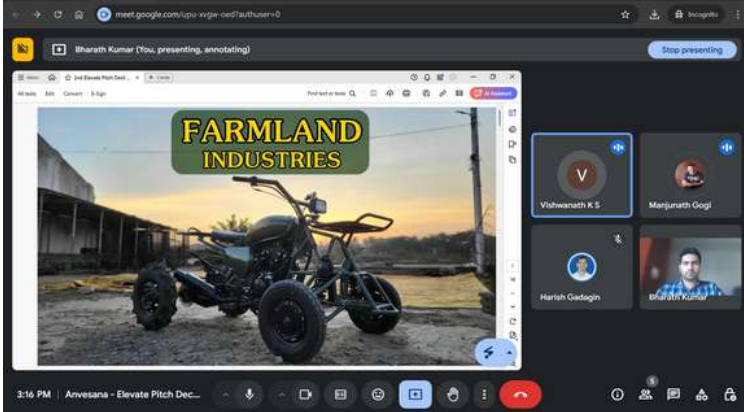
meet.google.com/upu-xvgw-oed?authuser=0

Incognito

Bharath Kumar (You, presenting, annotating)

Stop presenting

Menu

2nd Elevate Pitch Deck

Create

All tools Edit Convert E-Sign

Find text or tools

AI Assistant

FARMLAND INDUSTRIES

V

Vishwanath K S

Manjunath Gogi

Harish Gadagin

Bharath Kumar

3:16 PM | Anvesana - Elevate Pitch Dec...

5